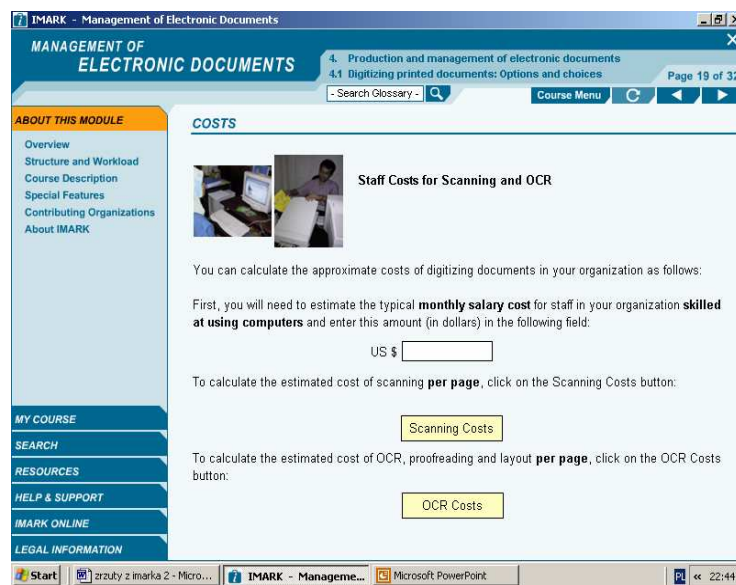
IMARK - Management of Electronic Documents

MANAGEMENT OF
ELECTRONIC DOCUMENTS

4. Production and management of electronic documents
4.1 Digitizing printed documents: Options and choices

Page 19 of 32

- Search Glossary -

Course Menu

ABOUT THIS MODULE

Overview
Structure and Workload
Course Description
Special Features
Contributing Organizations
About IMARK

COSTS

Staff Costs for Scanning and OCR

You can calculate the approximate costs of digitizing documents in your organization as follows:

First, you will need to estimate the typical **monthly salary cost** for staff in your organization **skilled at using computers** and enter this amount (in dollars) in the following field:

US $

To calculate the estimated cost of scanning **per page**, click on the Scanning Costs button:

Scanning Costs

To calculate the estimated cost of OCR, proofreading and layout **per page**, click on the OCR Costs button:

OCR Costs

MY COURSE
SEARCH
RESOURCES
HELP & SUPPORT
IMARK ONLINE
LEGAL INFORMATION

Start | zrzuty z imarka 2 - Micro... | IMARK - Manageme... | Microsoft PowerPoint | PL « 22:44